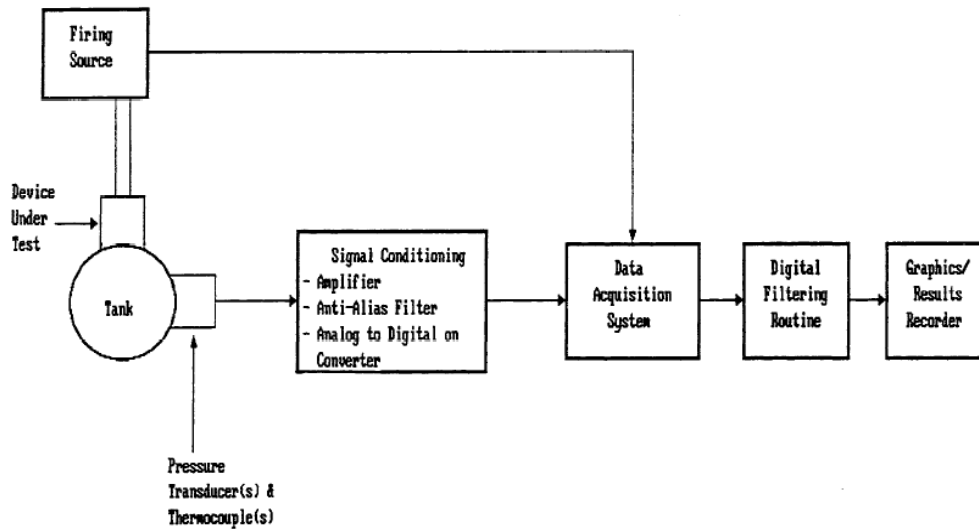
Firing Source

Device Under Test

Tank

Pressure Transducer(s) & Thermocouple(s)

Signal Conditioning
- Amplifier
- Anti-Alias Filter
- Analog to Digital on Converter

Data Acquisition System

Digital Filtering Routine

Graphics/ Results Recorder